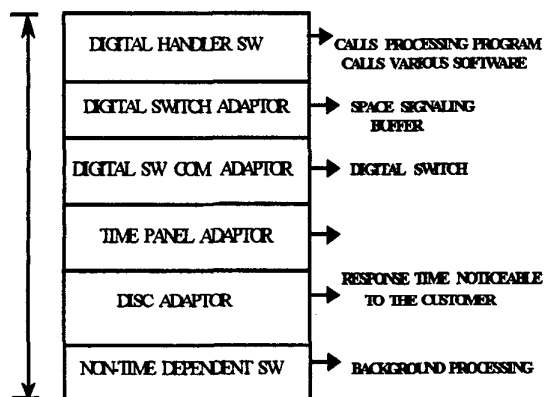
DIGITAL HANDLER SW
CALLS PROCESSING PROGRAM
CALLS VARIOUS SOFTWARE

DIGITAL SWITCH ADAPTOR
SPACE SIGNALING BUFFER

DIGITAL SW COM ADAPTOR
DIGITAL SWITCH

TIME PANEL ADAPTOR

DISC ADAPTOR
RESPONSE TIME NOTICEABLE TO THE CUSTOMER

NON-TIME DEPENDENT SW
BACKGROUND PROCESSING